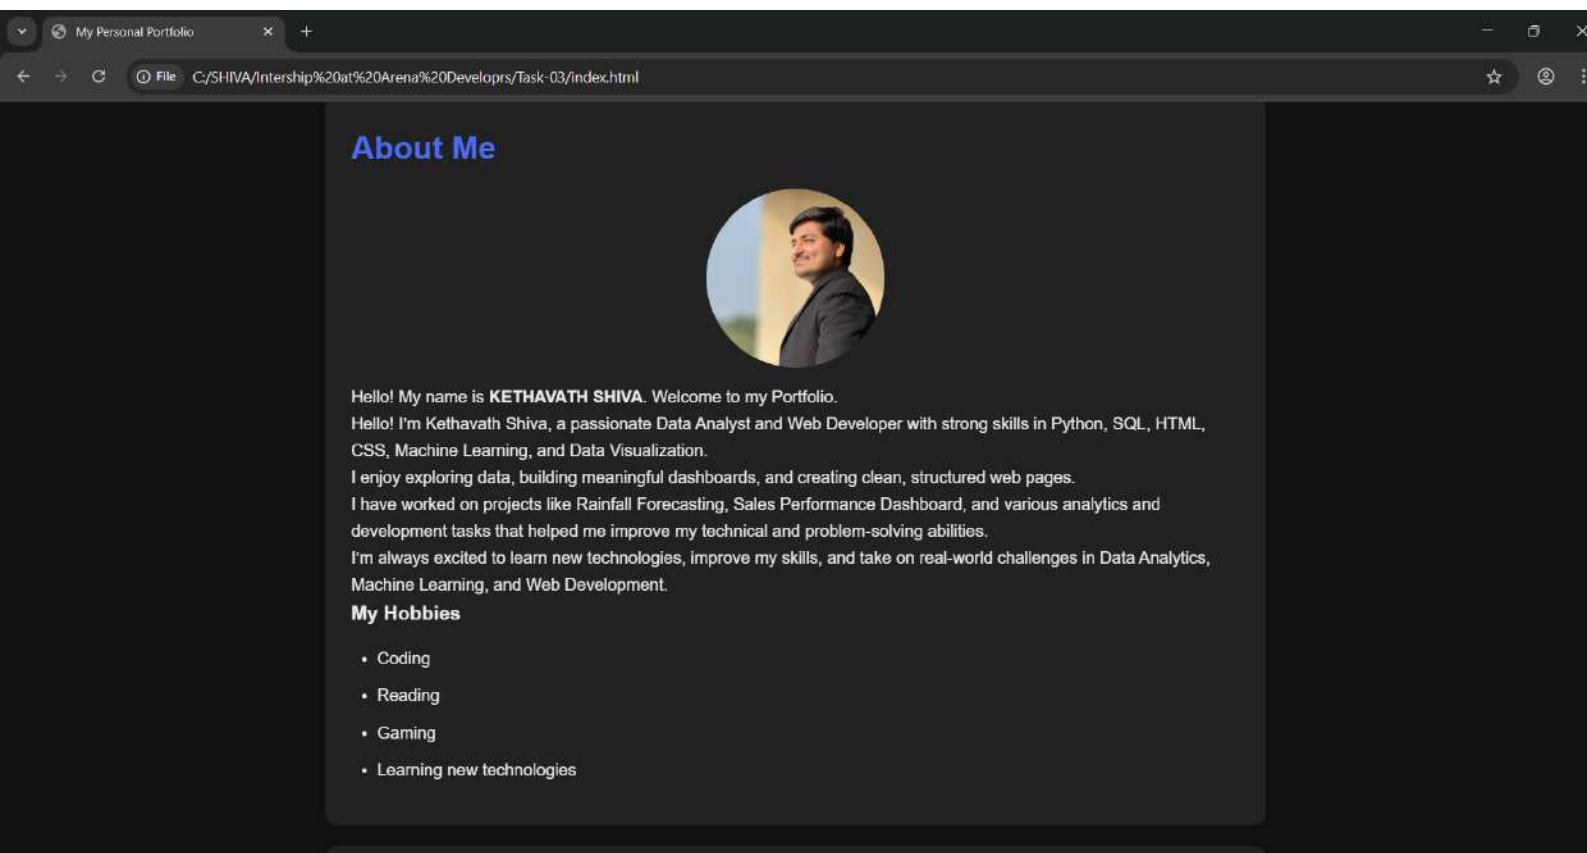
My Personal Portfolio

File C:/SHIVA/Intership%20at%20Arena%20Developrs/Task-03/index.html

About Me

Hello! My name is **KETHAVATH SHIVA**. Welcome to my Portfolio.
Hello! I'm Kethavath Shiva, a passionate Data Analyst and Web Developer with strong skills in Python, SQL, HTML, CSS, Machine Learning, and Data Visualization.
I enjoy exploring data, building meaningful dashboards, and creating clean, structured web pages.
I have worked on projects like Rainfall Forecasting, Sales Performance Dashboard, and various analytics and development tasks that helped me improve my technical and problem-solving abilities.
I'm always excited to learn new technologies, improve my skills, and take on real-world challenges in Data Analytics, Machine Learning, and Web Development.

My Hobbies

- Coding
- Reading
- Gaming
- Learning new technologies